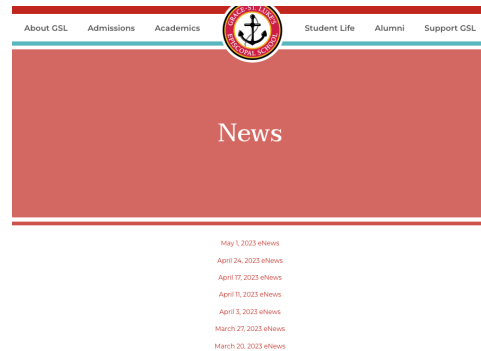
About GSL Admissions Academics

GRACE-ST. LUKE'S EPISCOPAL SCHOOL

Student Life Alumni Support GSL

News

May 1, 2023 eNews

April 24, 2023 eNews

April 17, 2023 eNews

April 11, 2023 eNews

April 3, 2023 eNews

March 27, 2023 eNews

March 20, 2023 eNews